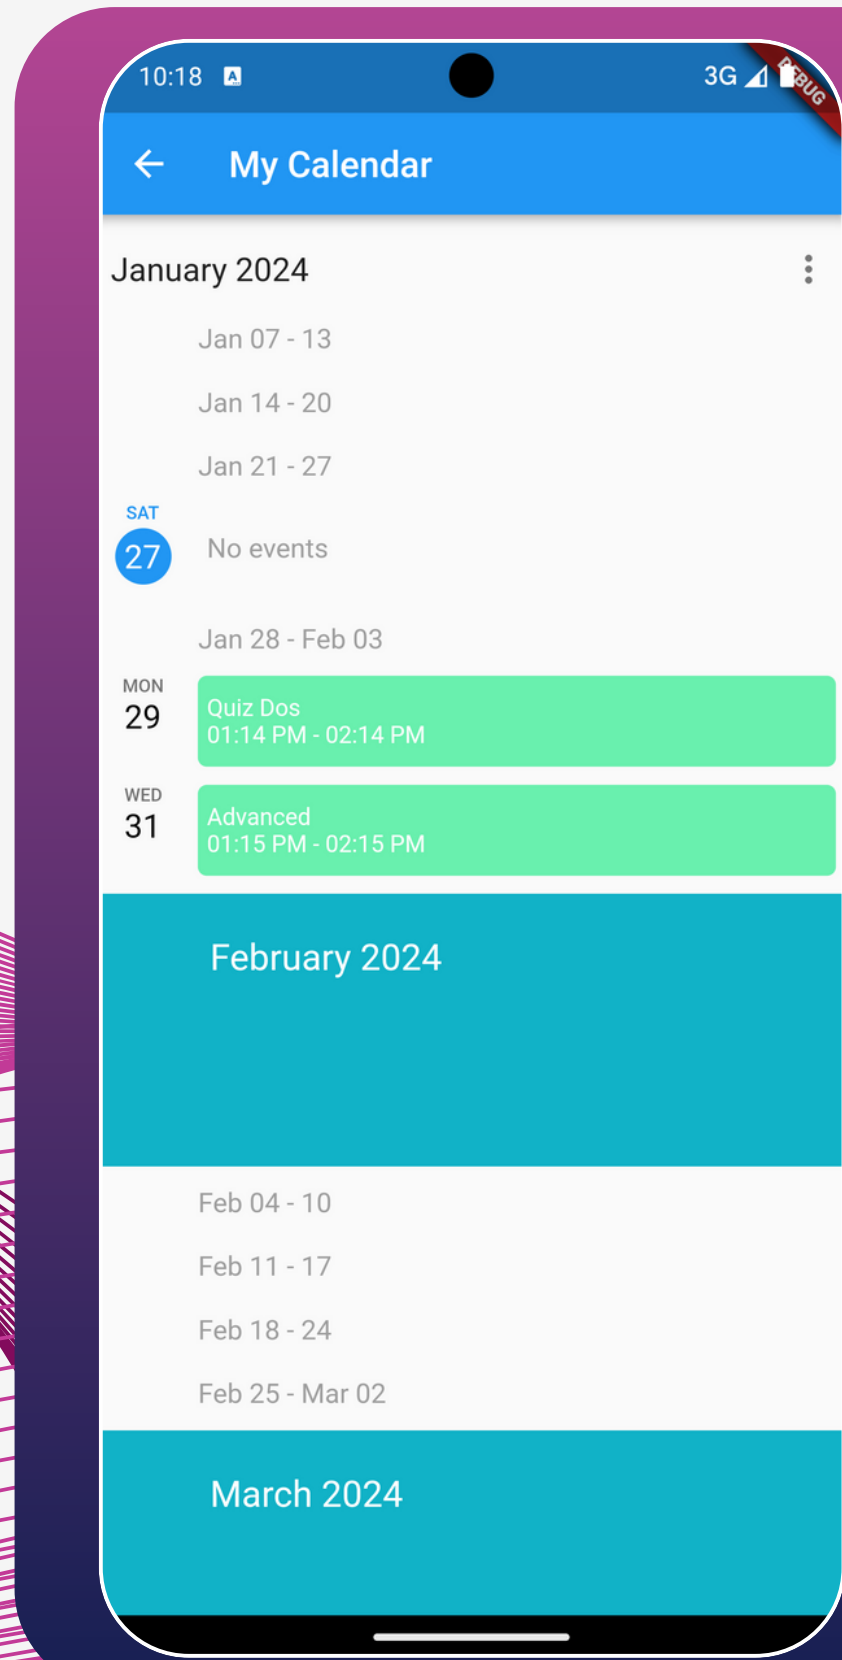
10:18

3G

DEBUG

My Calendar

January 2024

Jan 07 - 13

Jan 14 - 20

Jan 21 - 27

SAT
27

No events

Jan 28 - Feb 03

MON
29

Quiz Dos
01:14 PM - 02:14 PM

WED
31

Advanced
01:15 PM - 02:15 PM

February 2024

Feb 04 - 10

Feb 11 - 17

Feb 18 - 24

Feb 25 - Mar 02

March 2024